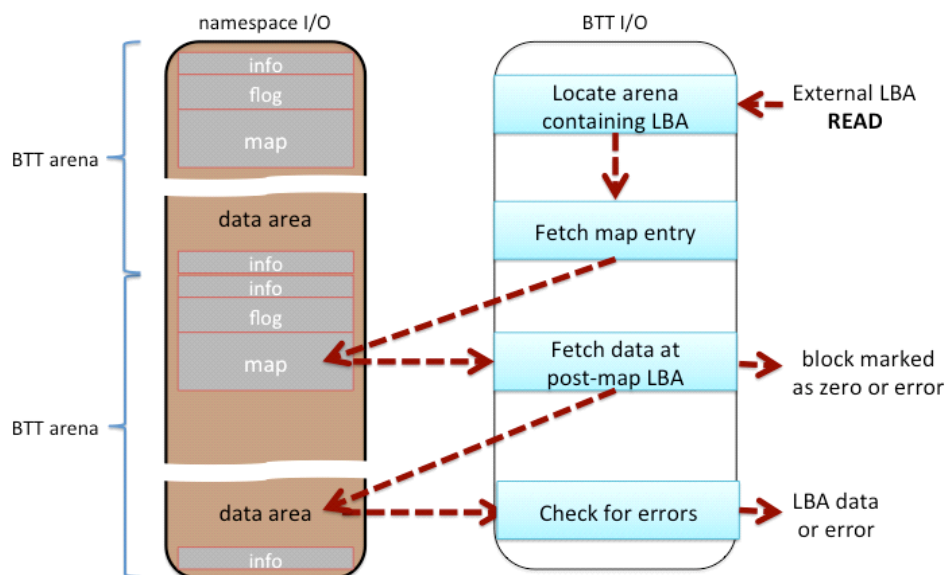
namespace I/O

BTT I/O

BTT arena

info

flog

map

data area

info

info

flog

map

BTT arena

data area

info

Locate arena containing LBA

External LBA **READ**

Fetch map entry

Fetch data at post-map LBA

block marked as zero or error

Check for errors

LBA data or error